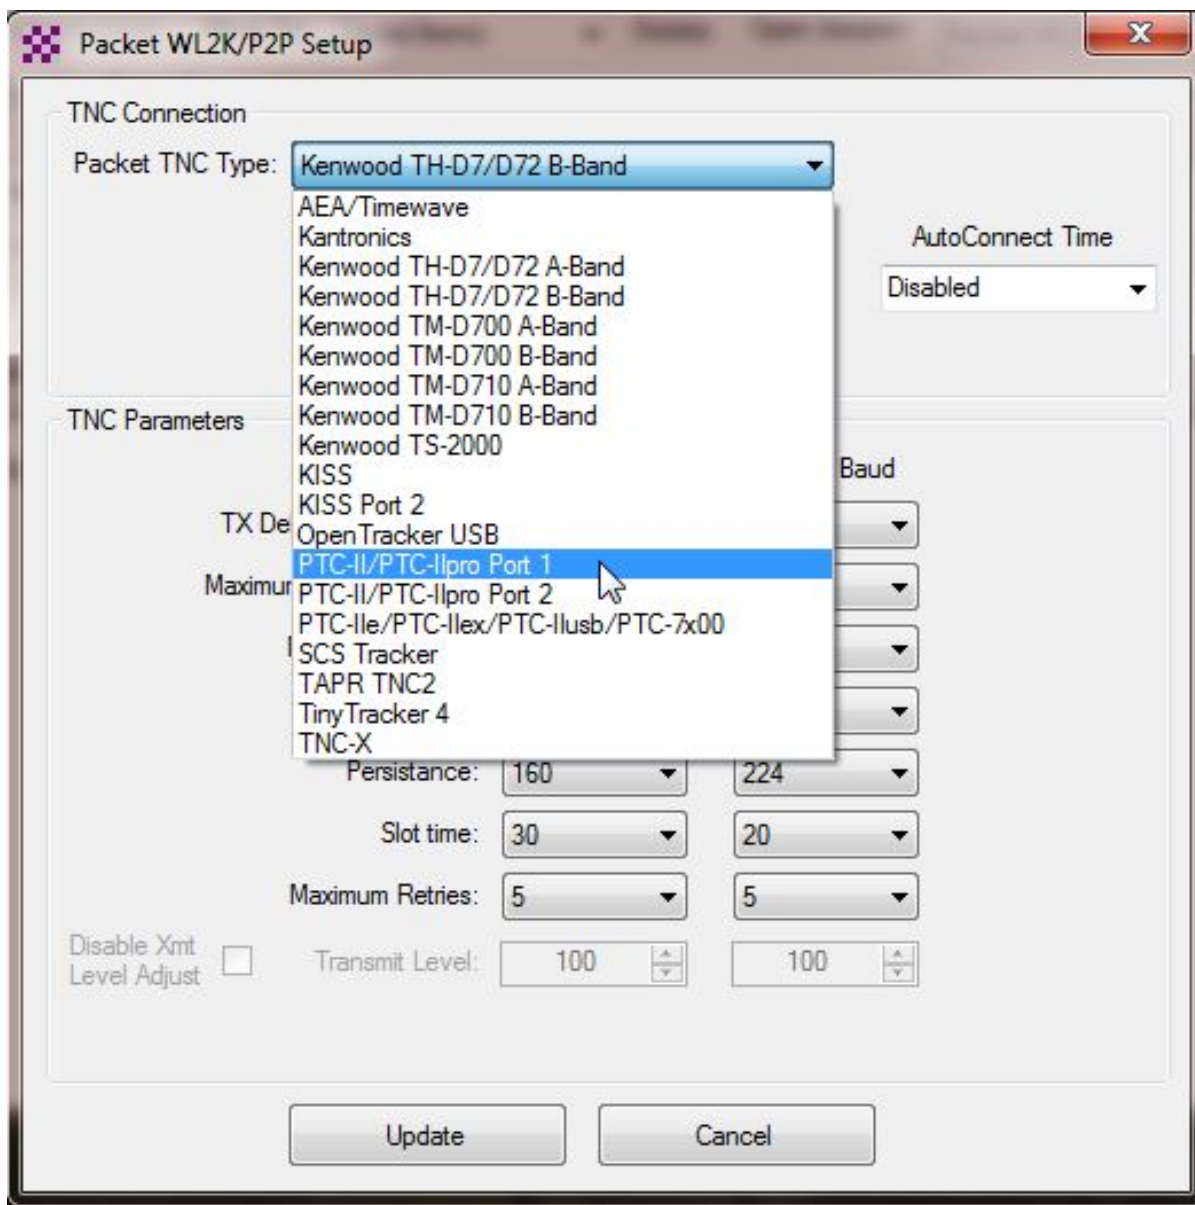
Packet WL2K/P2P Setup

TNC Connection

Packet TNC Type: Kenwood TH-D7/D72 B-Band

AEA/Timewave
Kantronics
Kenwood TH-D7/D72 A-Band
Kenwood TH-D7/D72 B-Band
Kenwood TM-D700 A-Band
Kenwood TM-D700 B-Band
Kenwood TM-D710 A-Band
Kenwood TM-D710 B-Band
Kenwood TS-2000
KISS
KISS Port 2
OpenTracker USB
PTC-II/PTC-IIpro Port 1
PTC-II/PTC-IIpro Port 2
PTC-IIe/PTC-IIex/PTC-IIusb/PTC-7x00
SCS Tracker
TAPR TNC2
TinyTracker 4
TNC-X

AutoConnect Time
Disabled

TNC Parameters

Baud

TX De

Maximur

Persistance: 160 224

Slot time: 30 20

Maximum Retries: 5 5

Disable Xmt Level Adjust

Transmit Level: 100 100

Update

Cancel